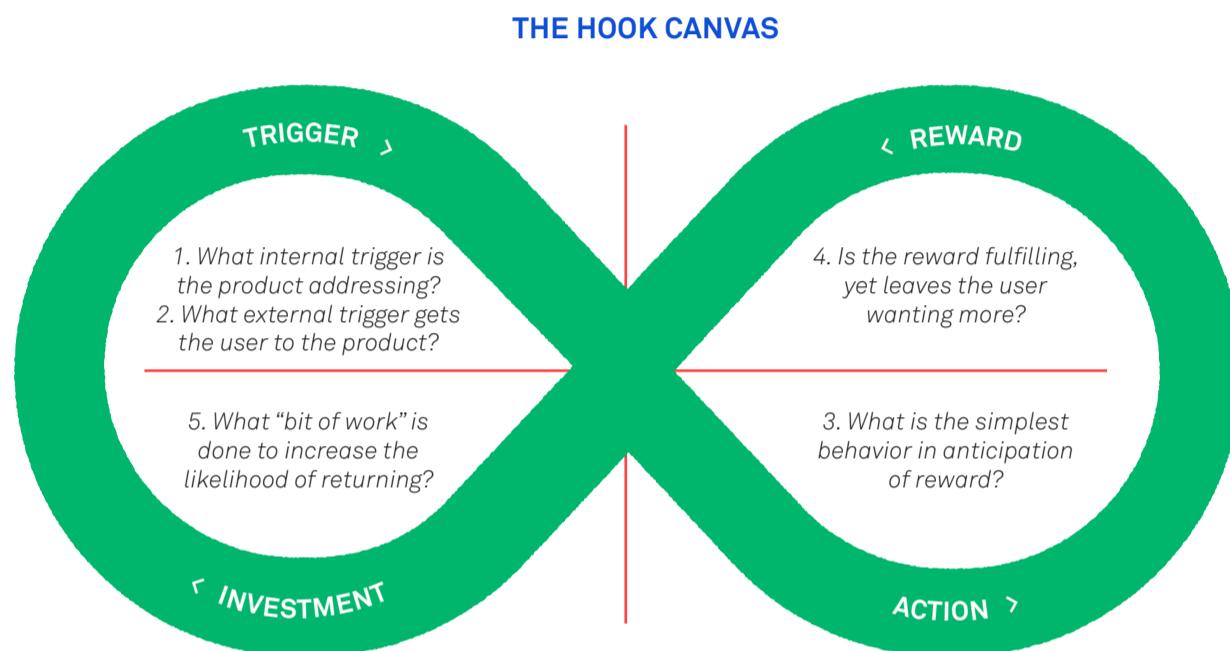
THE HOOK CANVAS

TRIGGER >

< REWARD

1. What internal trigger is the product addressing?
2. What external trigger gets the user to the product?

4. Is the reward fulfilling, yet leaves the user wanting more?

5. What "bit of work" is done to increase the likelihood of returning?

3. What is the simplest behavior in anticipation of reward?

< INVESTMENT

ACTION >